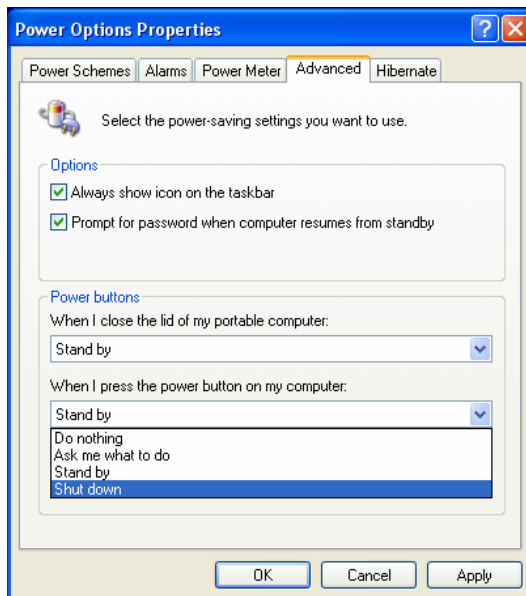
Power Options Properties

?

X

Power Schemes

Alarms

Power Meter

Advanced

Hibernate

Select the power-saving settings you want to use.

Options

Always show icon on the taskbar

Prompt for password when computer resumes from standby

Power buttons

When I close the lid of my portable computer:

Stand by

When I press the power button on my computer:

Stand by

Do nothing

Ask me what to do

Stand by

Shut down

OK

Cancel

Apply